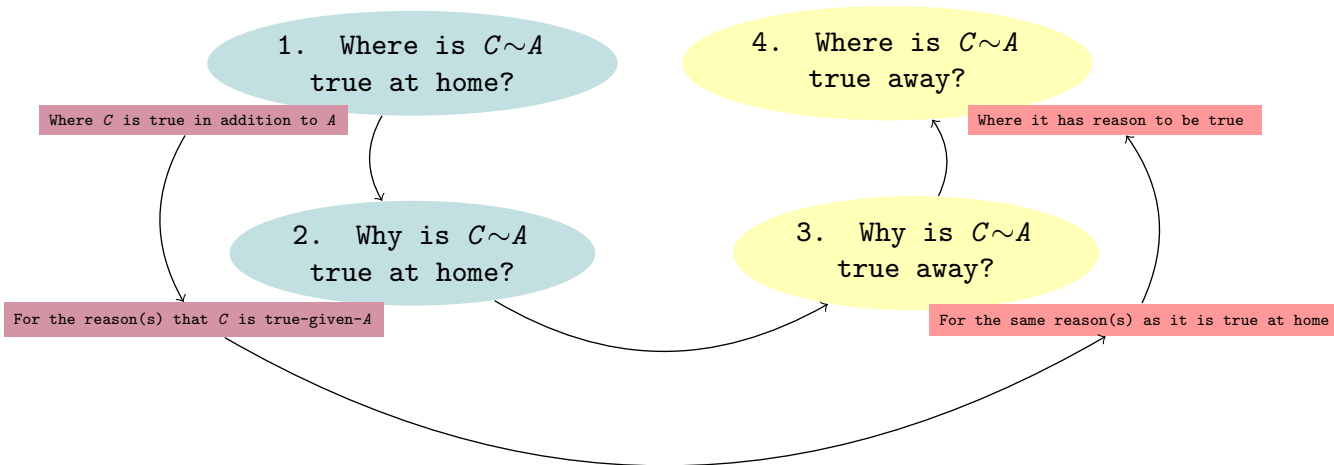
1. Where is $C \sim A$ true at home?

Where $C$ is true in addition to $A$

2. Why is $C \sim A$ true at home?

For the reason(s) that $C$ is true-given-$A$

4. Where is $C \sim A$ true away?

Where it has reason to be true

3. Why is $C \sim A$ true away?

For the same reason(s) as it is true at home